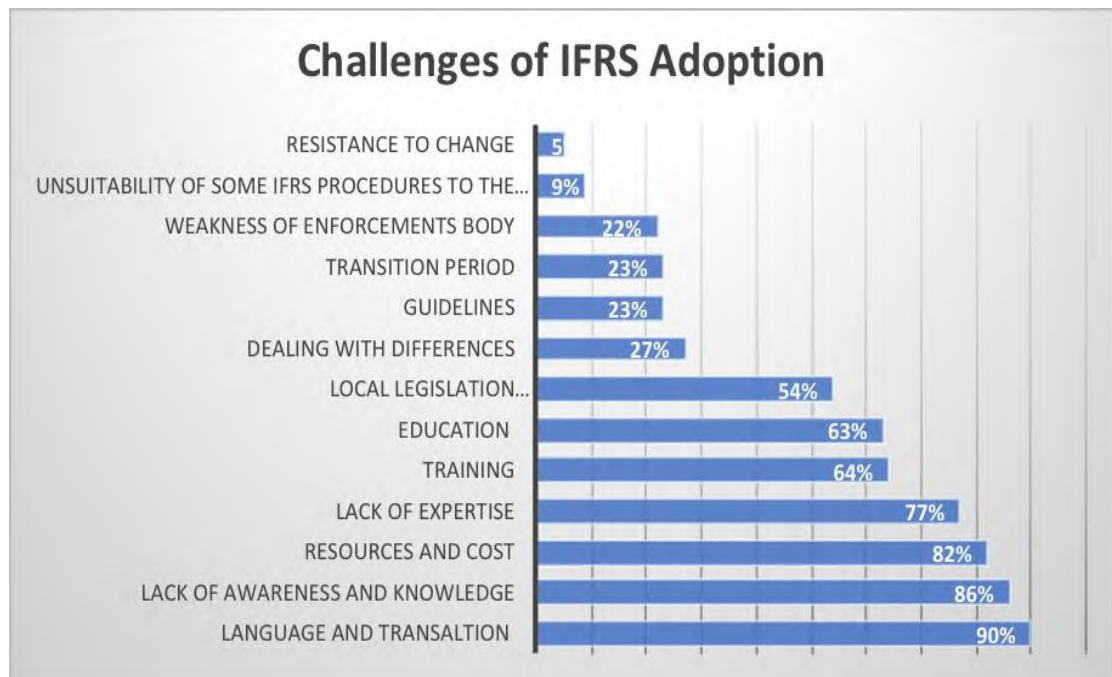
Challenges of IFRS Adoption

RESISTANCE TO CHANGE 5
UNSUITABILITY OF SOME IFRS PROCEDURES TO THE... 9%
WEAKNESS OF ENFORCEMENTS BODY 22%
TRANSITION PERIOD 23%
GUIDELINES 23%
DEALING WITH DIFFERENCES 27%
LOCAL LEGISLATION... 54%
EDUCATION 63%
TRAINING 64%
LACK OF EXPERTISE 77%
RESOURCES AND COST 82%
LACK OF AWARENESS AND KNOWLEDGE 86%
LANGUAGE AND TRANSALTION 90%